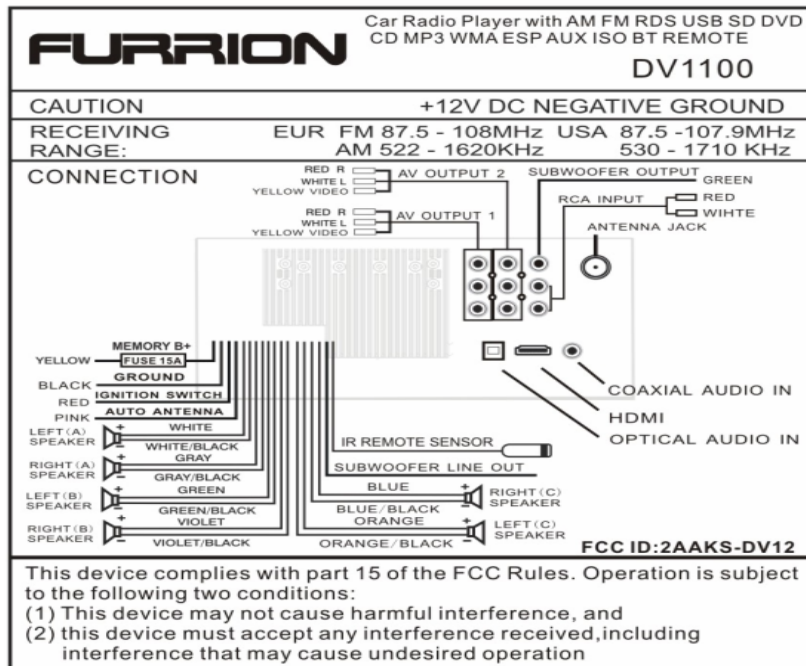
FURRION

Car Radio Player with AM FM RDS USB SD DVD CD MP3 WMA ESP AUX ISO BT REMOTE

DV1100

| CAUTION | +12V DC NEGATIVE GROUND |
|---|---|
| RECEIVING RANGE: | EUR FM 87.5 - 108MHz USA 87.5 -107.9MHz AM 522 - 1620KHz 530 - 1710 KHz |

CONNECTION

RED R
WHITE L
YELLOW VIDEO
AV OUTPUT 2

RED R
WHITE L
YELLOW VIDEO
AV OUTPUT 1

SUBWOOFER OUTPUT GREEN
RCA INPUT RED
WHITE
ANTENNA JACK

MEMORY B+
YELLOW FUSE 15A
BLACK GROUND
RED IGNITION SWITCH
PINK AUTO ANTENNA
LEFT(A) SPEAKER WHITE
WHITE/BLACK
RIGHT(A) SPEAKER GRAY
GRAY/BLACK
LEFT(B) SPEAKER GREEN
GREEN/BLACK
RIGHT(B) SPEAKER VIOLET
VIOLET/BLACK

COAXIAL AUDIO IN
HDMI
OPTICAL AUDIO IN
IR REMOTE SENSOR
SUBWOOFER LINE OUT
BLUE
RIGHT(C) SPEAKER
BLUE/BLACK
ORANGE
LEFT(C) SPEAKER
ORANGE/BLACK

FCC ID:2AAKS-DV12

This device complies with part 15 of the FCC Rules. Operation is subject to the following two conditions:
(1) This device may not cause harmful interference, and
(2) this device must accept any interference received,including interference that may cause undesired operation